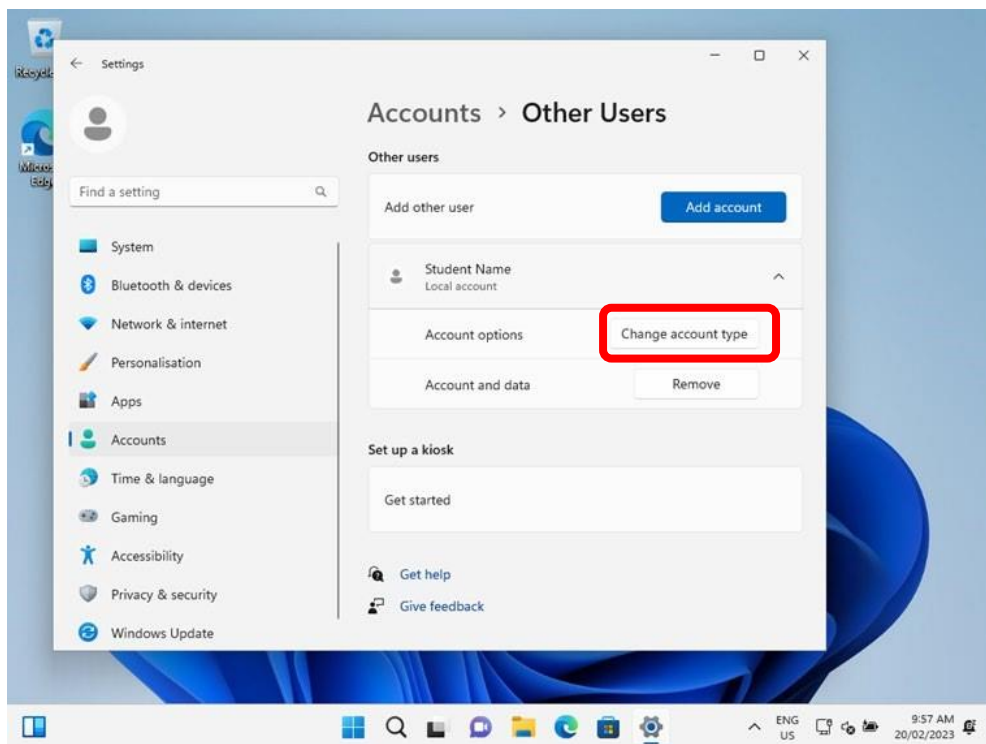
Recycle

Micros Edg

Settings

Find a setting

System
Bluetooth & devices
Network & internet
Personalisation
Apps
Accounts
Time & language
Gaming
Accessibility
Privacy & security
Windows Update

Accounts › Other Users

Other users

Add other user
Add account

Student Name
Local account

Account options
Change account type

Account and data
Remove

Set up a kiosk

Get started

Get help
Give feedback

ENG US
9:57 AM
20/02/2023